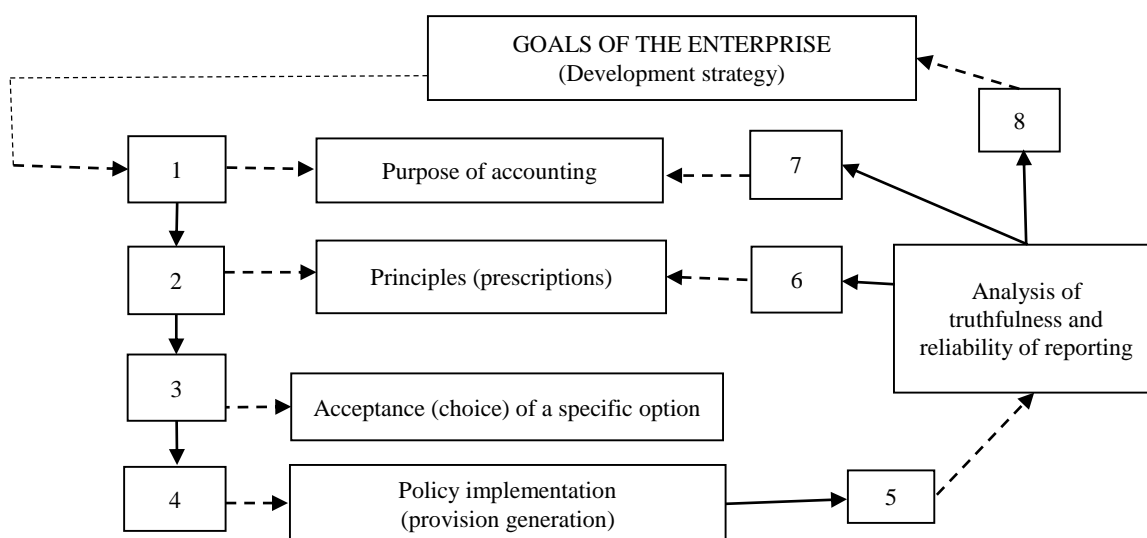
GOALS OF THE ENTERPRISE
(Development strategy)

8

1

Purpose of accounting

7

2

Principles (prescriptions)

6

Analysis of truthfulness and reliability of reporting

3

Acceptance (choice) of a specific option

4

Policy implementation
(provision generation)

5